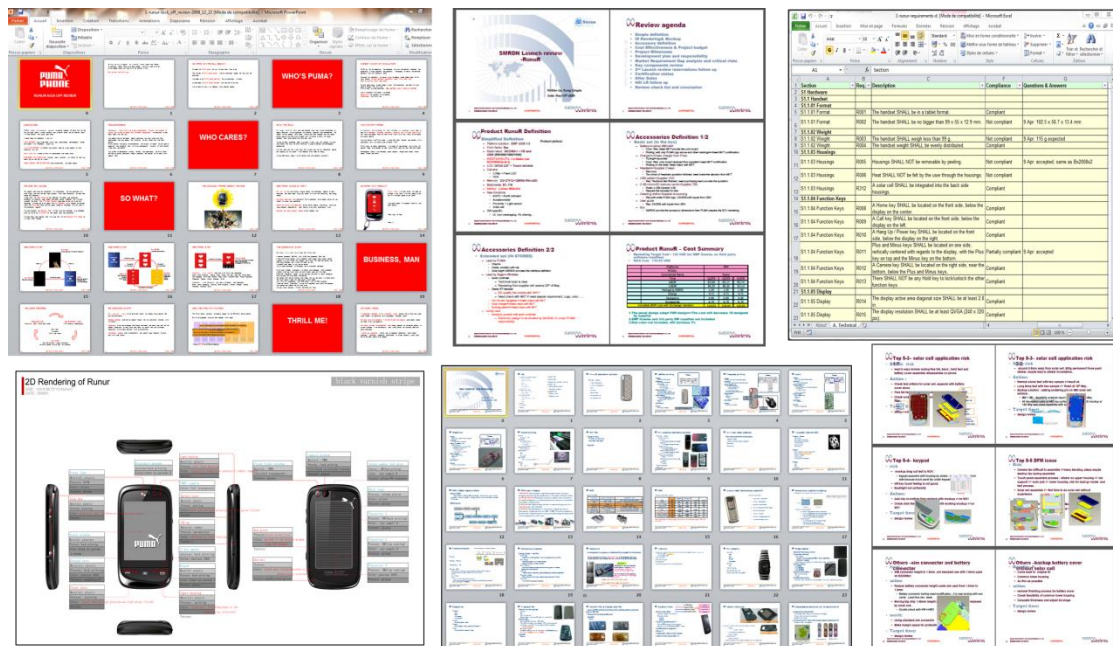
WHO'S PUMA?

WHO CARES?

SO WHAT?

BUSINESS, MAN

THRILL ME!

Review agenda

SMRDH Launch review - RunuR

Product RunuR Definition

Accessories Definition 1/2

Accessories Definition 2/2

Product RunuR – Cost Summary

| Section | Req. | Description | Compliance | Questions & Answers |
|---|---|---|---|---|
| S1 Hardware | | | | |
| S1.1 Handset | | | | |
| S1.1.01 Format | | | | |
| S1.1.01 Format | R001 | The handset SHALL be in a tablet format. | Compliant | |
| S1.1.01 Format | R002 | The handset SHALL be no bigger than 99 x 55 x 12.9 mm. | Not compliant | 9 Apr: 100.5 x 56.7 x 13.4 mm |
| S1.1.02 Weight | | | | |
| S1.1.02 Weight | R003 | The handset SHALL weigh less than 99 g. | Not compliant | 9 Apr: 115 g expected |
| S1.1.02 Weight | R004 | The handset weight SHALL be evenly distributed. | Compliant | |
| S1.1.03 Housings | | | | |
| S1.1.03 Housings | R005 | Housings SHALL NOT be removable by peeling. | Not compliant | 9 Apr: accepted; same as Sx2000 |
| S1.1.03 Housings | R006 | Heat SHALL NOT be felt by the user through the housings. | Not compliant | |
| S1.1.03 Housings | R312 | A solar cell SHALL be integrated into the back side housings. | Compliant | |
| S1.1.04 Function Keys | | | | |
| S1.1.04 Function Keys | R008 | A Home key SHALL be located on the front side, below the display on the center. | Compliant | |
| S1.1.04 Function Keys | R009 | A Call key SHALL be located on the front side, below the display on the left. | Compliant | |
| S1.1.04 Function Keys | R010 | A Hang Up / Power key SHALL be located on the front side, below the display on the right. | Compliant | |
| S1.1.04 Function Keys | R011 | Plus and Minus keys SHALL be located on one side, vertically centered with regards to the display, with the Plus key on top and the Minus key on the bottom. | Partially compliant | 9 Apr: accepted |
| S1.1.04 Function Keys | R012 | A Camera key SHALL be located on the right side, near the bottom, below the Plus and Minus keys. | Compliant | |
| S1.1.04 Function Keys | R013 | There SHALL NOT be any Hold key to lock/unlock the other function keys. | Compliant | |
| S1.1.05 Display | | | | |
| S1.1.05 Display | R014 | The display active area diagonal size SHALL be at least 2.8 inches. | Compliant | |
| S1.1.05 Display | R015 | The display resolution SHALL be at least QVGA (240 x 320 px). | Compliant | |

2D Rendering of Runur

black varnish stripe

Top 5-3 solar cell application risk

Top 5-4 keypad

Top 5-5 DFM issue

Others - sim connector and battery

Others - backup battery cover